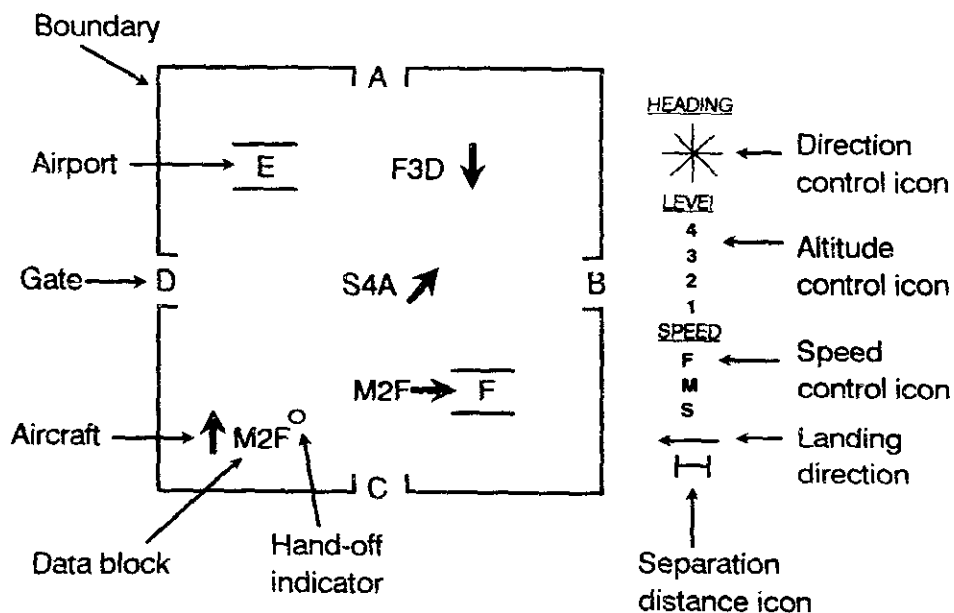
Boundary

A

Airport

E

F3D

Gate

D

S4A

B

M2F

F

Aircraft

M2F

C

Data block

Hand-off indicator

HEADING

Direction control icon

LEVEl

4

3

2

1

Altitude control icon

SPEED

F

M

S

Speed control icon

Landing direction

Separation distance icon